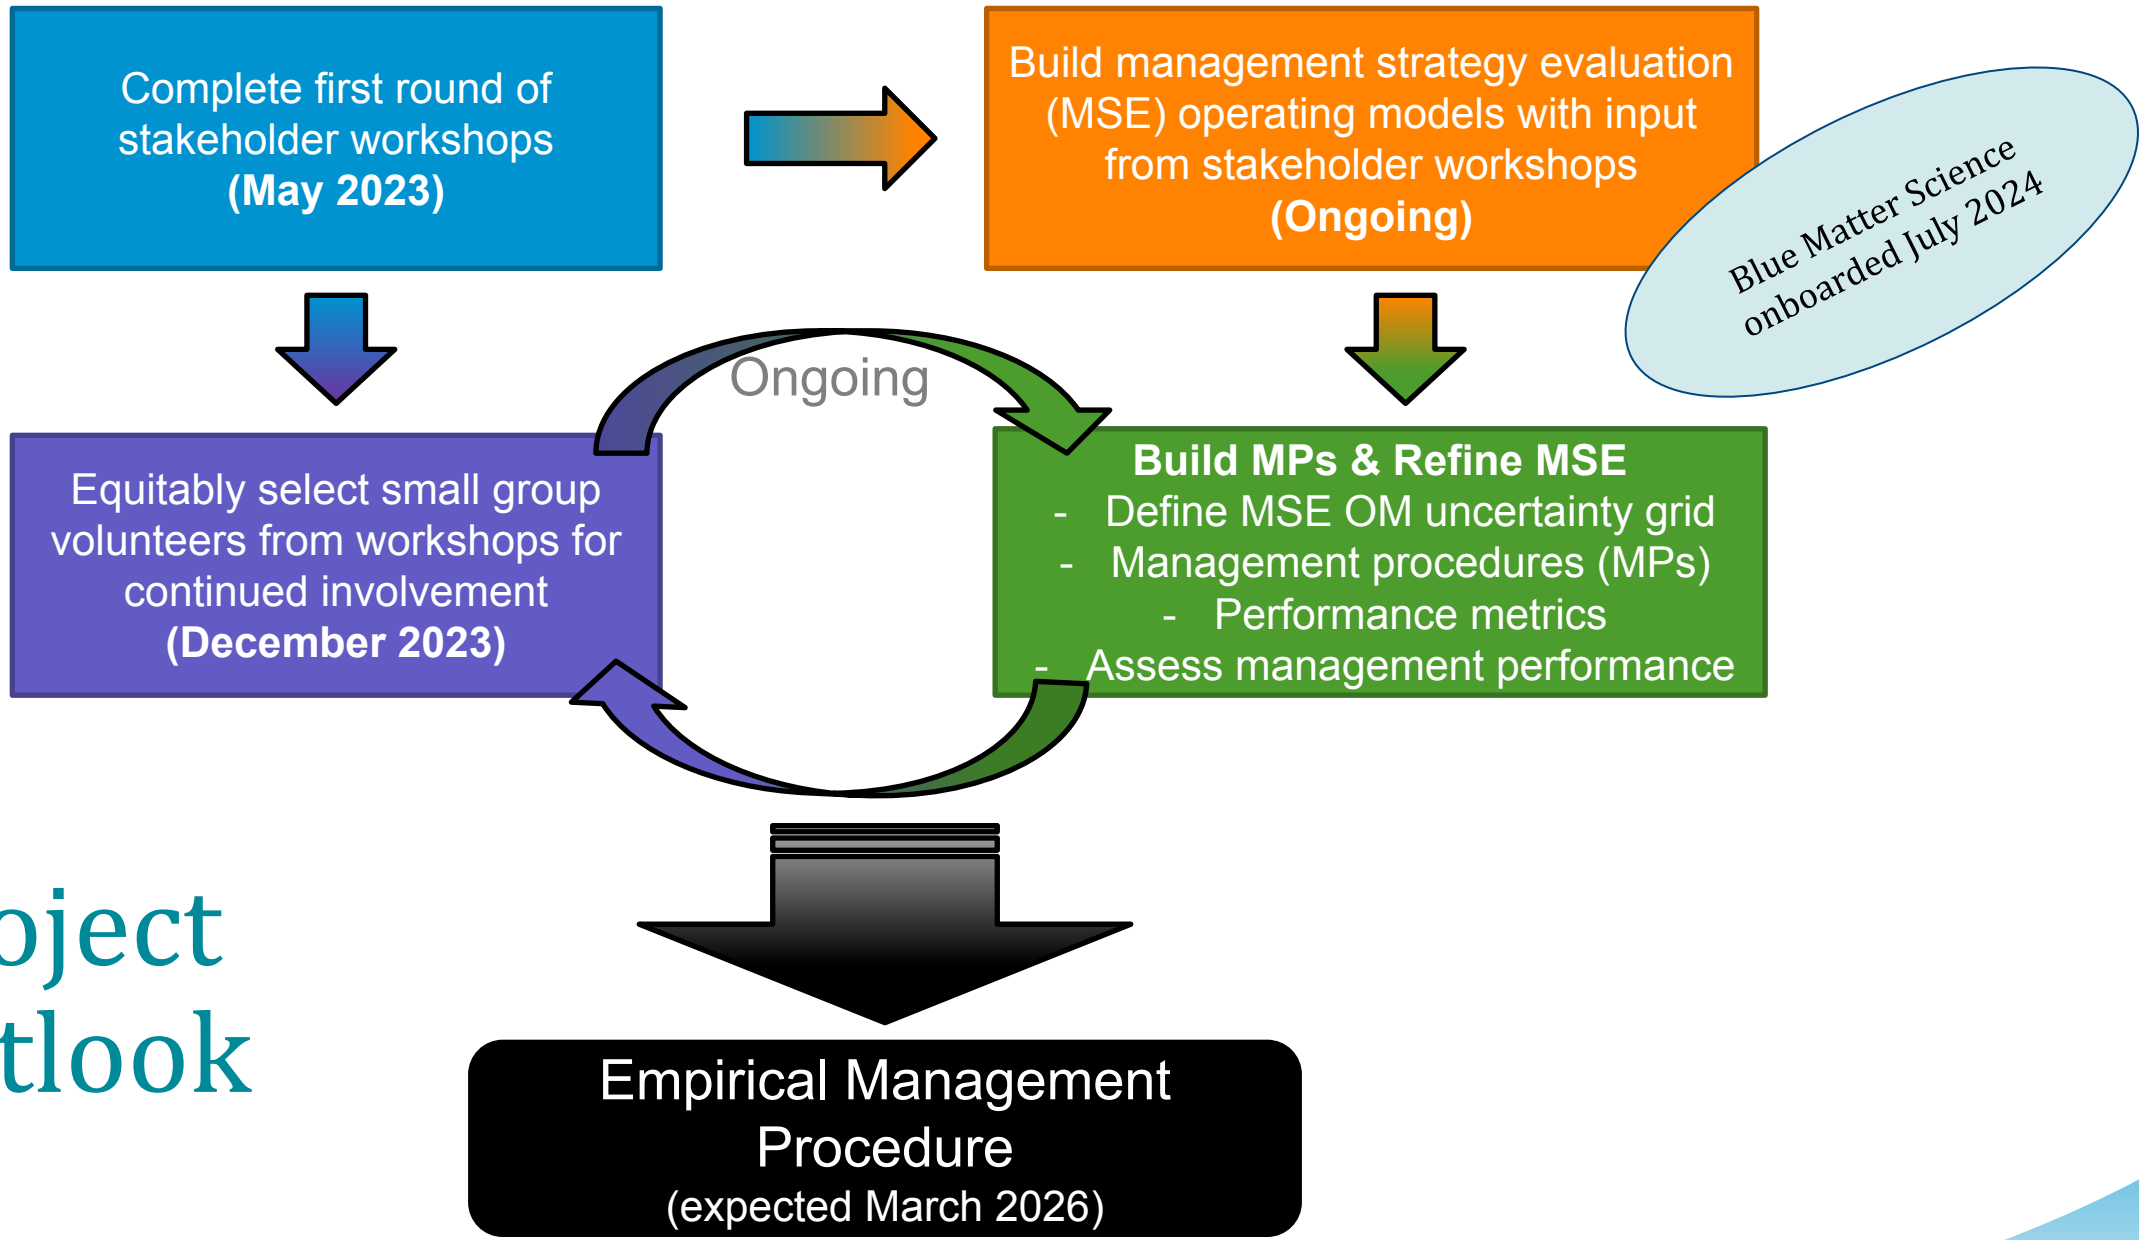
Complete first round of stakeholder workshops
(May 2023)

Build management strategy evaluation (MSE) operating models with input from stakeholder workshops
(Ongoing)

Blue Matter Science onboarded July 2024

Ongoing

Equitably select small group volunteers from workshops for continued involvement
(December 2023)

Build MPs & Refine MSE
- Define MSE OM uncertainty grid
- Management procedures (MPs)
- Performance metrics
- Assess management performance

oject
tlook

Empirical Management Procedure
(expected March 2026)